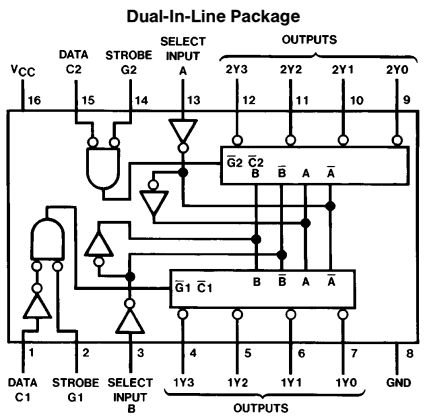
Dual-In-Line Package

$V_{CC}$ 16

DATA C2 15

STROBE G2 14

SELECT INPUT A 13

OUTPUTS

2Y3 12

2Y2 11

2Y1 10

2Y0 9

$\overline{G}2$ $\overline{C}2$

B $\overline{B}$ A $\overline{A}$

$\overline{G}1$ $\overline{C}1$

B $\overline{B}$ A $\overline{A}$

1 DATA C1

2 STROBE G1

3 SELECT INPUT B

4 1Y3

5 1Y2

6 1Y1

7 1Y0

OUTPUTS

8 GND